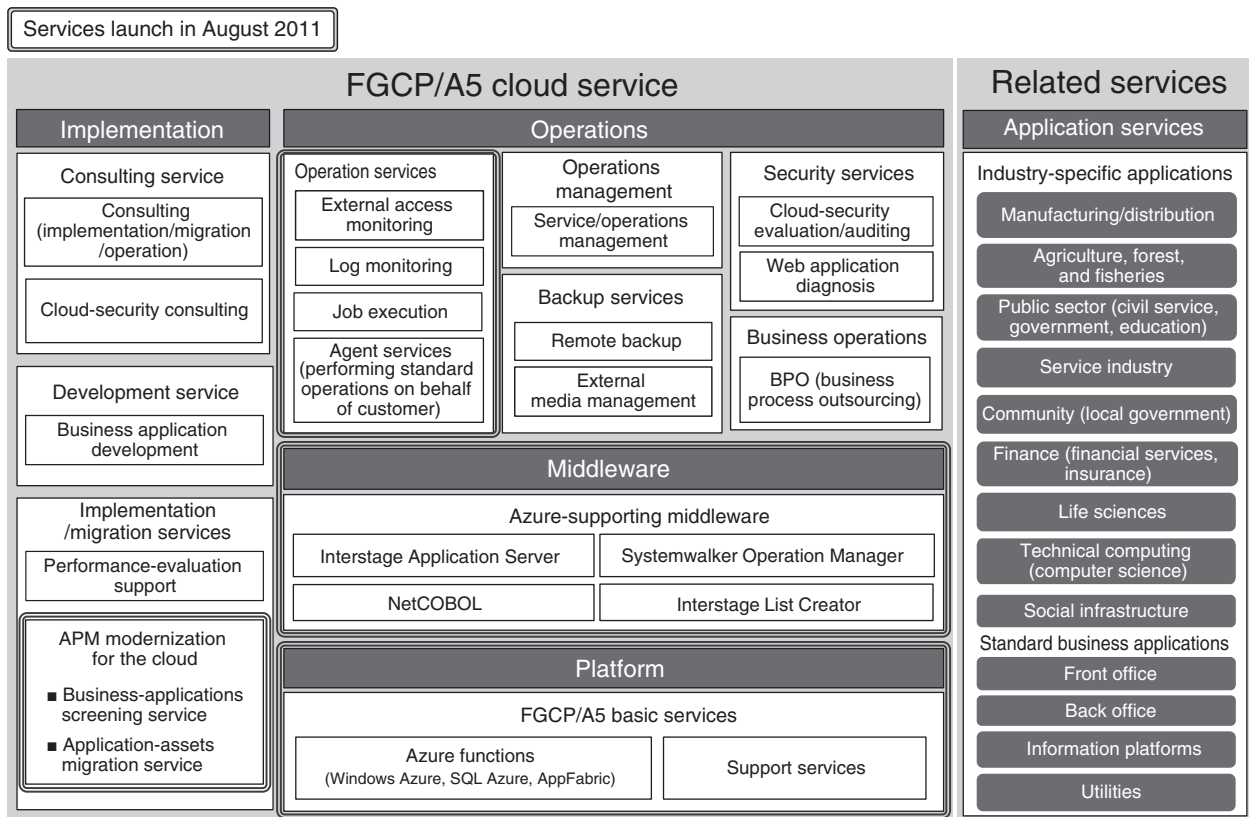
Services launch in August 2011

FGCP/A5 cloud service

Implementation

Consulting service

Consulting (implementation/migration /operation)

Cloud-security consulting

Development service

Business application development

Implementation /migration services

Performance-evaluation support

APM modernization for the cloud

■ Business-applications screening service

■ Application-assets migration service

Operations

Operation services

External access monitoring

Log monitoring

Job execution

Agent services (performing standard operations on behalf of customer)

Operations management

Service/operations management

Backup services

Remote backup

External media management

Security services

Cloud-security evaluation/auditing

Web application diagnosis

Business operations

BPO (business process outsourcing)

Middleware

Azure-supporting middleware

Interstage Application Server

Systemwalker Operation Manager

NetCOBOL

Interstage List Creator

Platform

FGCP/A5 basic services

Azure functions (Windows Azure, SQL Azure, AppFabric)

Support services

Related services

Application services

Industry-specific applications

Manufacturing/distribution

Agriculture, forest, and fisheries

Public sector (civil service, government, education)

Service industry

Community (local government)

Finance (financial services, insurance)

Life sciences

Technical computing (computer science)

Social infrastructure

Standard business applications

Front office

Back office

Information platforms

Utilities